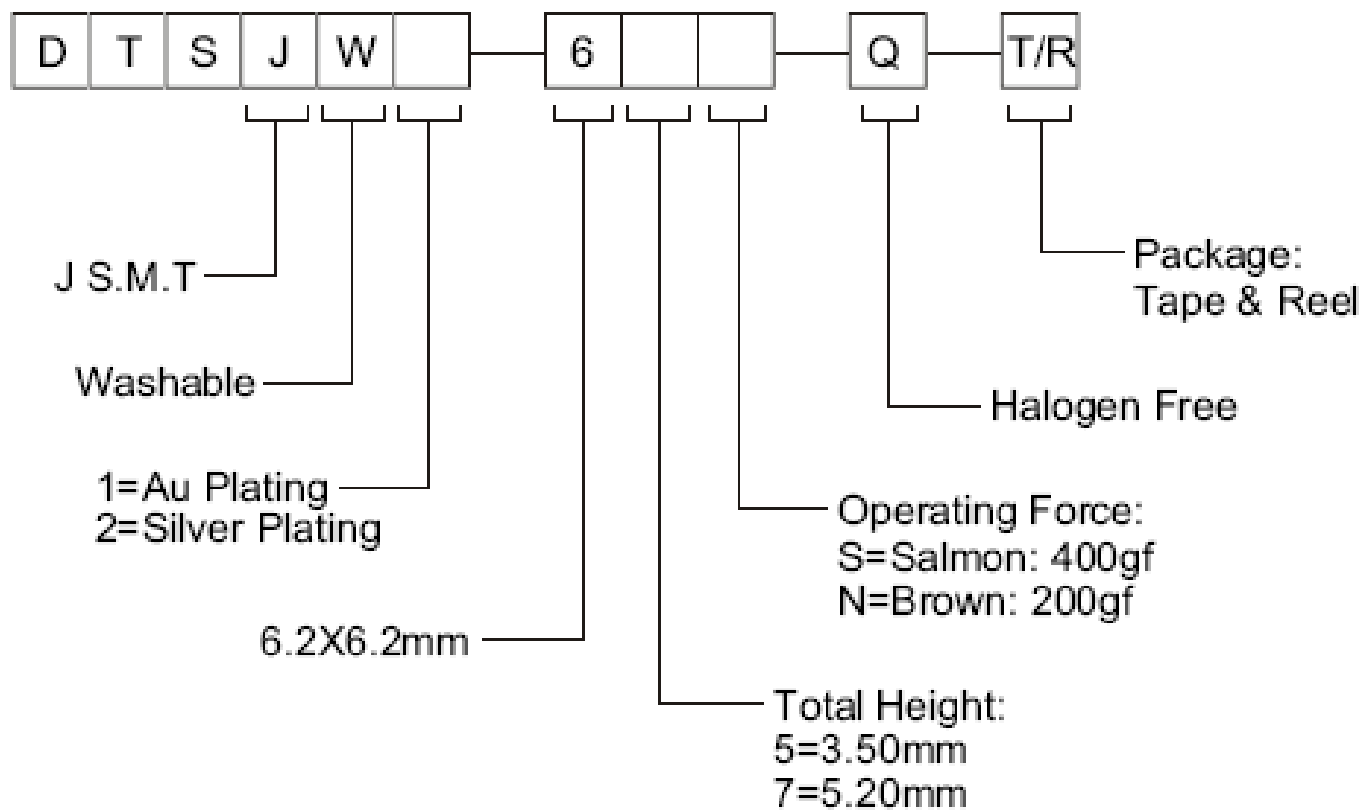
D T S J W — 6 — Q — T/R

J S.M.T

Washable

1=Au Plating
2=Silver Plating

6.2X6.2mm

Total Height:
5=3.50mm
7=5.20mm

Operating Force:
S=Salmon: 400gf
N=Brown: 200gf

Halogen Free

Package:
Tape & Reel